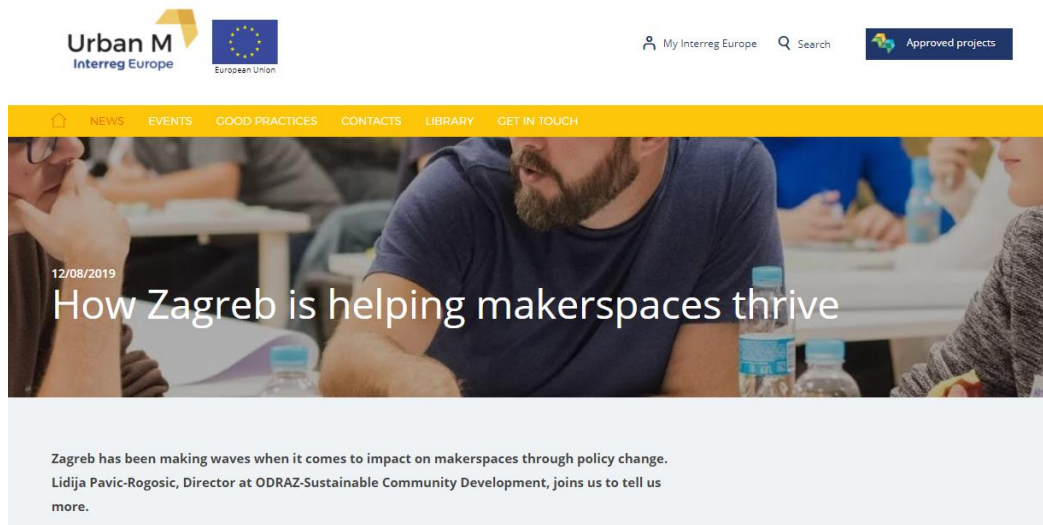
Urban M
Interreg Europe

European Union

My Interreg Europe Search Approved projects

NEWS EVENTS GOOD PRACTICES CONTACTS LIBRARY GET IN TOUCH

12/08/2019
How Zagreb is helping makerspaces thrive

Zagreb has been making waves when it comes to impact on makerspaces through policy change. Lidija Pavic-Rogosic, Director at ODRAZ-Sustainable Community Development, joins us to tell us more.